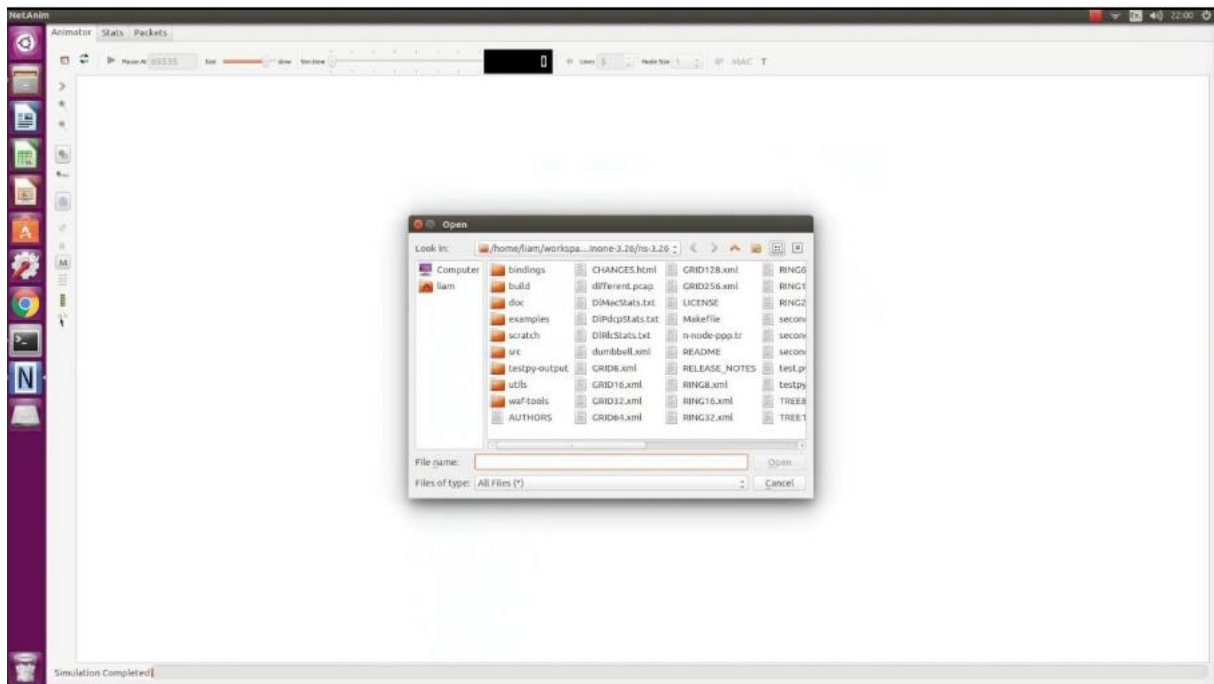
NetAnim

22:00

Animator Stats Packets

Pause At 65535 fast slow Sim time

0

Lines 5 Node Size 1 IP MAC T

M

Open

Look in: /home/liam/workspa....inone-3.26/ns-3.26

Computer
liam

bindings
build
doc
examples
scratch
src
testpy-output
utils
waf-tools
AUTHORS

CHANGES.html
different.pcap
DlMacStats.txt
DlPdcpStats.txt
DlRlcStats.txt
dumbbell.xml
GRID8.xml
GRID16.xml
GRID32.xml
GRID64.xml

GRID128.xml
GRID256.xml
LICENSE
Makefile
n-node-ppp.tr
README
RELEASE_NOTES
RING8.xml
RING16.xml
RING32.xml

RING6
RING1
RING2
secon
secon
secon
test.p
testpy
TREE8
TREE1

File name:

Open

Files of type: All Files (*)

Cancel

Simulation Completed